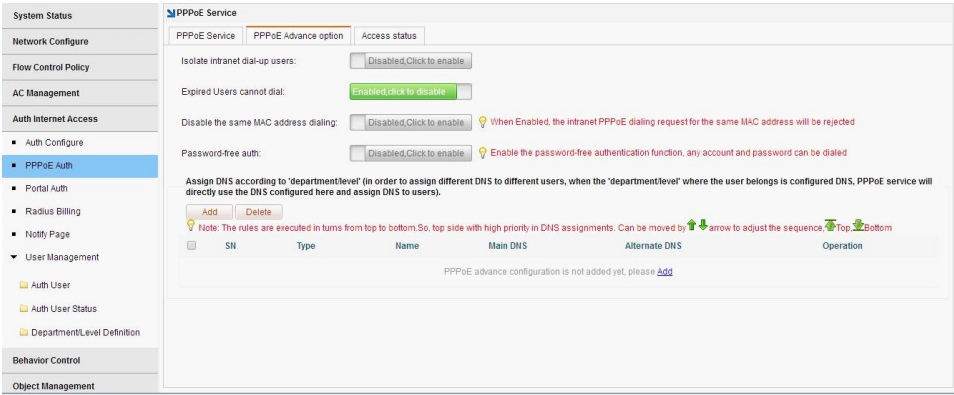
System Status

Network Configure

Flow Control Policy

AC Management

Auth Internet Access

Auth Configure

PPPoE Auth

Portal Auth

Radius Billing

Notify Page

User Management

Auth User

Auth User Status

Department/Level Definition

Behavior Control

Object Management

PPPoE Service

PPPoE Service | PPPoE Advance option | Access status

Isolate intranet dial-up users: Disabled,Click to enable

Expired Users cannot dial: Enabled,click to disable

Disable the same MAC address dialing: Disabled,Click to enable When Enabled, the intranet PPPoE dialing request for the same MAC address will be rejected

Password-free auth: Disabled,Click to enable Enable the password-free authentication function, any account and password can be dialed

Assign DNS according to 'department/level' (in order to assign different DNS to different users, when the 'department/level' where the user belongs is configured DNS, PPPoE service will directly use the DNS configured here and assign DNS to users).

Add Delete

Note: The rules are executed in turns from top to bottom.So, top side with high priority in DNS assignments. Can be moved by arrow to adjust the sequence, Top, Bottom

| | SN | Type | Name | Main DNS | Alternate DNS | Operation |
|---|---|---|---|---|---|---|

PPPoE advance configuration is not added yet, please Add